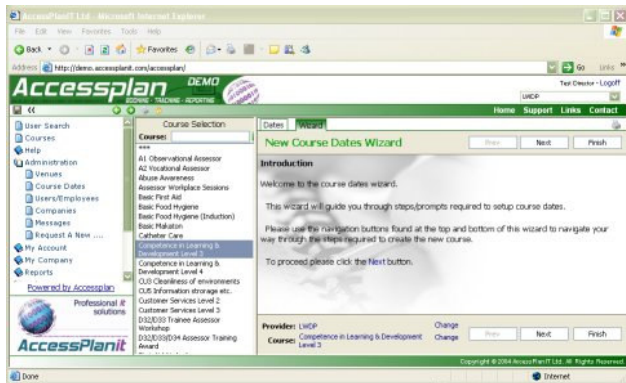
AccessPlanIT Ltd - Microsoft Internet Explorer

File Edit View Favorites Tools Help

Back Favorites

Address http://demo.accessplanit.com/accessplan/

Go Links

Accessplan DEMO

Test Director - Logoff

LWDP

Home Support Links Contact

User Search
Courses
Help
Administration
Venues
Course Dates
Users/Employees
Companies
Messages
Request A New ...
My Account
My Company
Reports

Powered by Accessplan

Professional IT solutions

AccessPlanit

Course Selection

Course:

***
A1 Observational Assessor
A2 Vocational Assessor
Abuse Awareness
Assessor Workplace Sessions
Basic First Aid
Basic Food Hygiene
Basic Food Hygiene (Induction)
Basic Makaton
Catheter Care
Competence in Learning & Development Level 3
Competence in Learning & Development Level 4
CU5 Cleanliness of environments
CU6 Information strorage etc.
Customer Services Level 2
Customer Services Level 3
D32/D33 Trainee Assessor Workshop
D32/D33/D34 Assessor Training Award

Dates Wizard

New Course Dates Wizard

Prev Next Finish

Introduction

Welcome to the course dates wizard.

This wizard will guide you through steps/prompts required to setup course dates.

Please use the navigation buttons found at the top and bottom of this wizard to navigate your way through the steps required to create the new course.

To proceed please click the Next button.

Provider: LWDP Change
Course: Competence in Learning & Development Level 3 Change

Prev Next Finish

Copyright © 2004 AccessPlanIT Ltd. All Rights Reserved.

Done

Internet